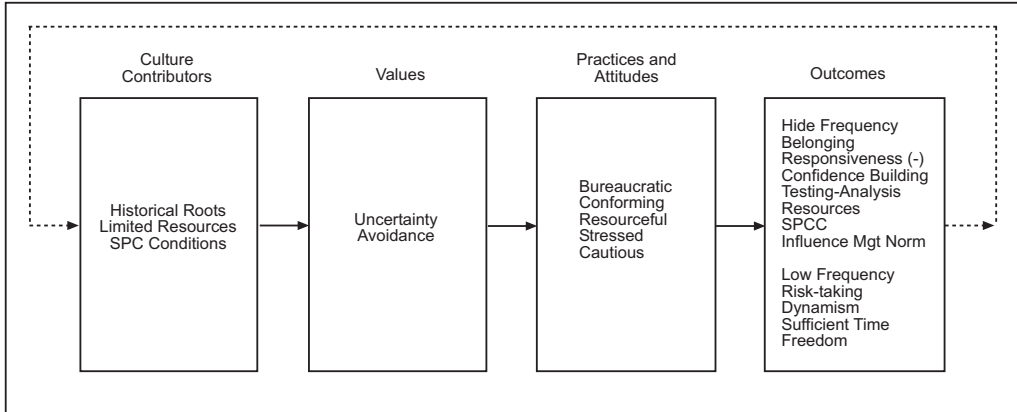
Culture Contributors

Historical Roots
Limited Resources
SPC Conditions

Values

Uncertainty Avoidance

Practices and Attitudes

Bureaucratic
Conforming
Resourceful
Stressed
Cautious

Outcomes

Hide Frequency
Belonging
Responsiveness (-)
Confidence Building
Testing-Analysis
Resources
SPCC
Influence Mgt Norm

Low Frequency
Risk-taking
Dynamism
Sufficient Time
Freedom